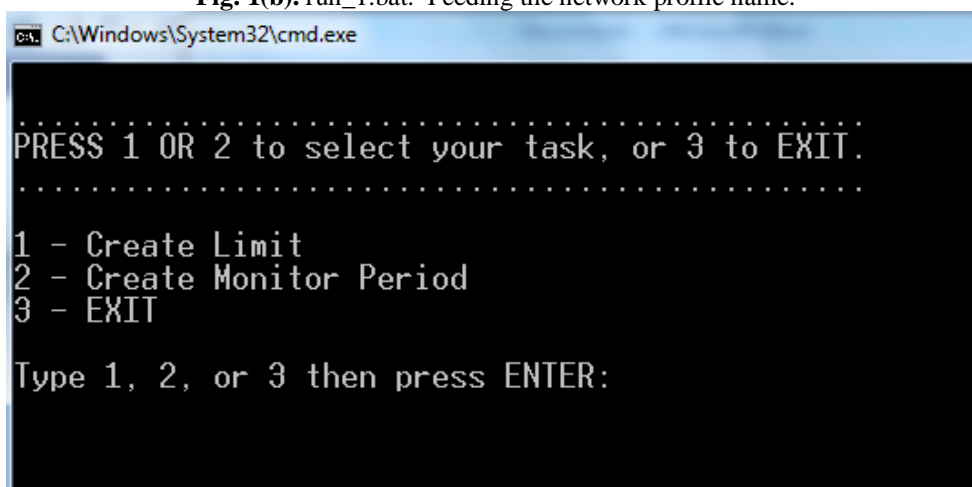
**Fig. 1(b).** run_1.bat: Feeding the network profile name.

C:\Windows\System32\cmd.exe

...............................................
PRESS 1 OR 2 to select your task, or 3 to EXIT.
...............................................

1 - Create Limit
2 - Create Monitor Period
3 - EXIT

Type 1, 2, or 3 then press ENTER: